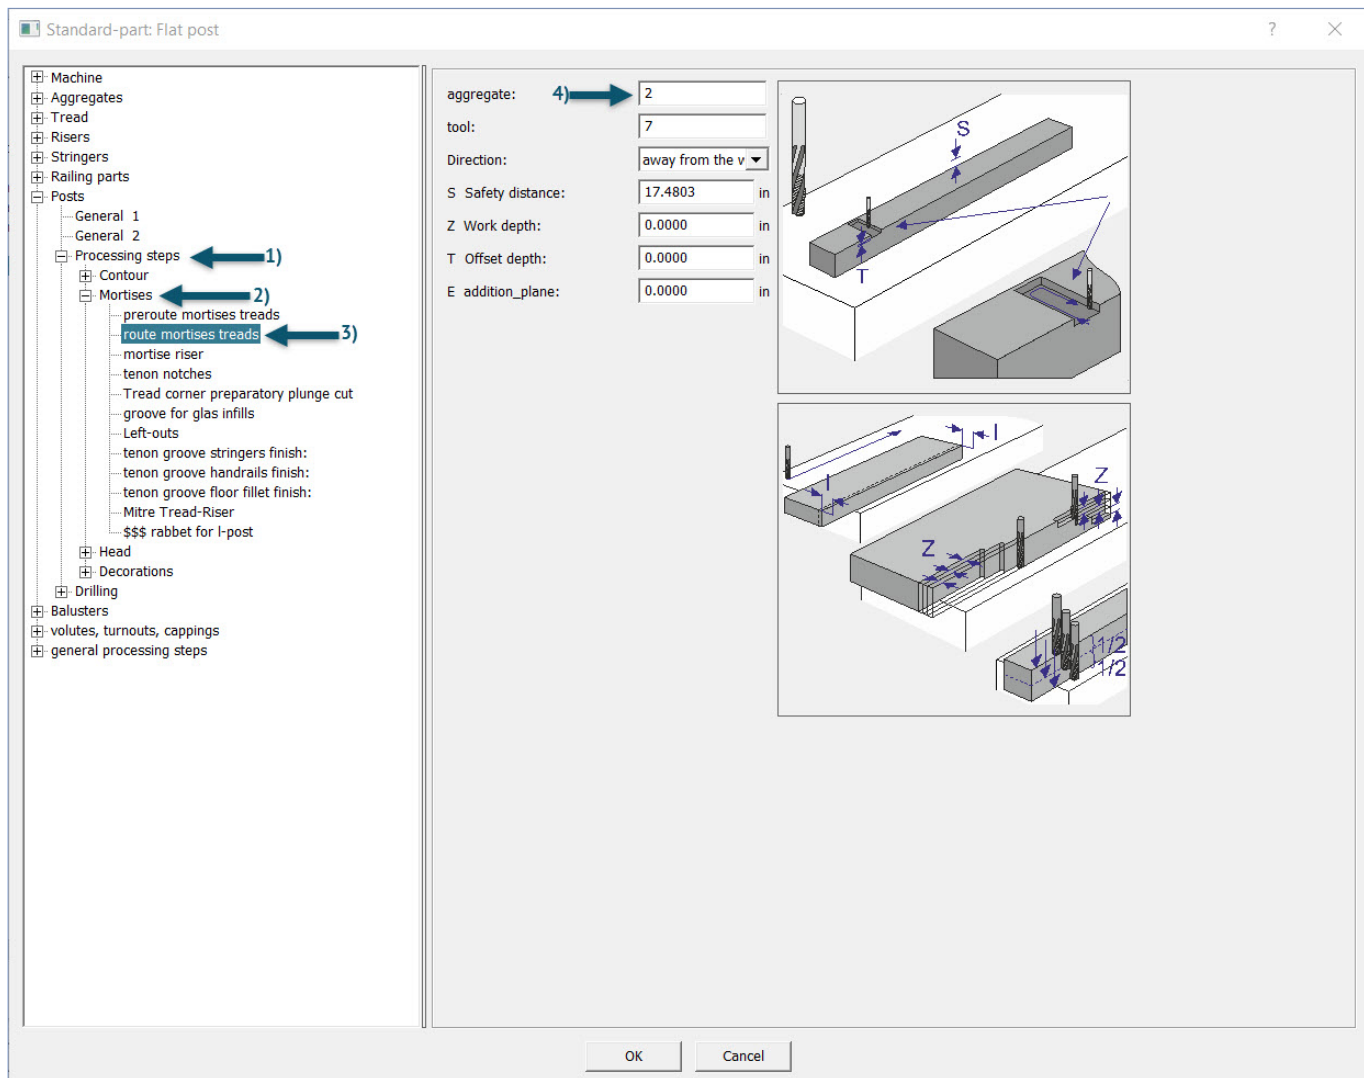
Standard-part: Flat post

?

Machine
Aggregates
Tread
Risers
Stringers
Railing parts
Posts
General 1
General 2
Processing steps 1)
Contour
Mortises 2)
preroute mortises treads
route mortises treads 3)
mortise riser
tenon notches
Tread corner preparatory plunge cut
groove for glas infills
Left-outs
tenon groove stringers finish:
tenon groove handrails finish:
tenon groove floor fillet finish:
Mitre Tread-Riser
$$$ rabbet for l-post
Head
Decorations
Drilling
Balusters
volutes, turnouts, cappings
general processing steps

aggregate: 4) 2
tool: 7
Direction: away from the v
S Safety distance: 17.4803 in
Z Work depth: 0.0000 in
T Offset depth: 0.0000 in
E addition_plane: 0.0000 in

S
T
l
l
Z
Z
1/2
1/2

OK
Cancel